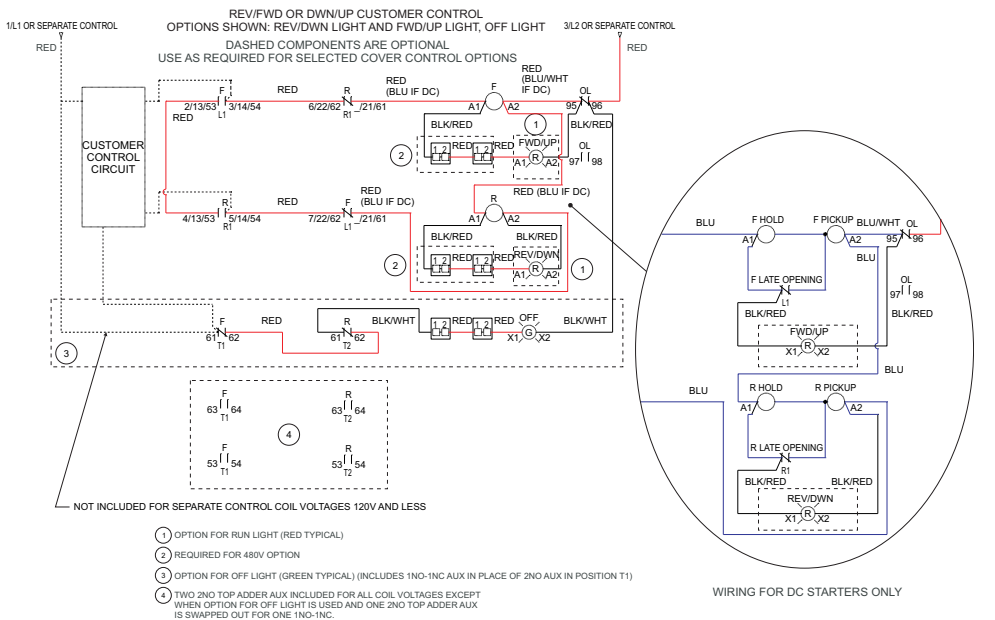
REV/FWD OR DWN/UP CUSTOMER CONTROL
OPTIONS SHOWN: REV/DWN LIGHT AND FWD/UP LIGHT, OFF LIGHT
DASHED COMPONENTS ARE OPTIONAL
USE AS REQUIRED FOR SELECTED COVER CONTROL OPTIONS

1/L1 OR SEPARATE CONTROL
3/L2 OR SEPARATE CONTROL
RED
RED

CUSTOMER CONTROL CIRCUIT

RED
2/13/53
3/14/54
L1
RED
6/22/62
R
R1
/21/61
RED (BLU IF DC)
F
A1
A2
RED (BLU/WHT IF DC)
95
OL
96
BLK/RED
1
BLK/RED
2
1 2
RED
1 2
FWD/UP
R
A1
A2
97
OL
98
RED (BLU IF DC)

R
4/13/53
R1
5/14/54
RED
7/22/62
F
L1
/21/61
RED (BLU IF DC)
R
A1
A2
BLK/RED
2
1 2
RED
1 2
REV/DWN
R
A1
A2
1

3
F
61
T1
62
RED
R
61
T2
62
BLK/WHT
1 2
RED
1 2
RED
OFF
G
X1
X2
BLK/WHT

4
F
63
T1
64
R
63
T2
64
F
53
T1
54
R
53
T2
54

NOT INCLUDED FOR SEPARATE CONTROL COIL VOLTAGES 120V AND LESS

1 OPTION FOR RUN LIGHT (RED TYPICAL)
2 REQUIRED FOR 480V OPTION
3 OPTION FOR OFF LIGHT (GREEN TYPICAL) (INCLUDES 1NO-1NC AUX IN PLACE OF 2NO AUX IN POSITION T1)
4 TWO 2NO TOP ADDER AUX INCLUDED FOR ALL COIL VOLTAGES EXCEPT WHEN OPTION FOR OFF LIGHT IS USED AND ONE 2NO TOP ADDER AUX IS SWAPPED OUT FOR ONE 1NO-1NC.

BLU
F HOLD
A1
F PICKUP
A2
BLU/WHT
95
OL
96
BLU
F LATE OPENING
L1
97
OL
98
BLK/RED
BLK/RED
FWD/UP
X1
X2
BLU
BLU
R HOLD
A1
R PICKUP
A2
R LATE OPENING
R1
BLK/RED
BLK/RED
REV/DWN
R
X1
X2

WIRING FOR DC STARTERS ONLY